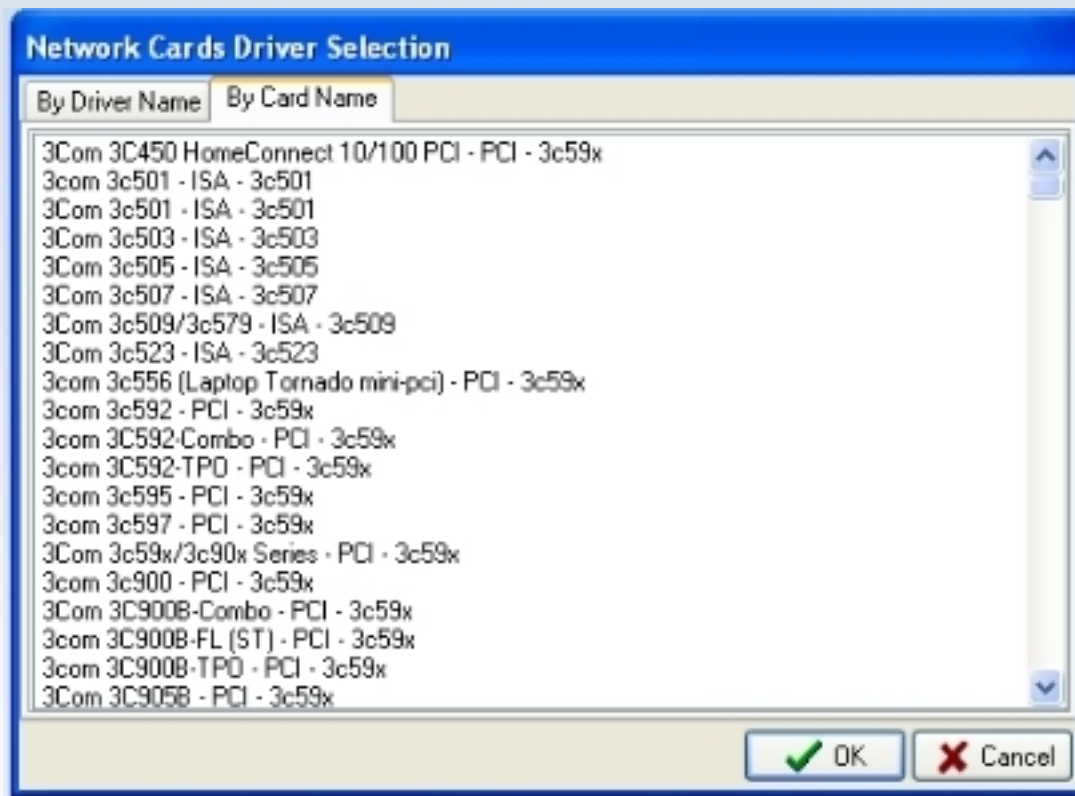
Network Cards Driver Selection

By Driver Name

By Card Name

3Com 3C450 HomeConnect 10/100 PCI - PCI - 3c59x
3com 3c501 - ISA - 3c501
3Com 3c501 - ISA - 3c501
3Com 3c503 - ISA - 3c503
3Com 3c505 - ISA - 3c505
3Com 3c507 - ISA - 3c507
3Com 3c509/3c579 - ISA - 3c509
3Com 3c523 - ISA - 3c523
3com 3c556 (Laptop Tornado mini-pci) - PCI - 3c59x
3com 3c592 - PCI - 3c59x
3com 3C592-Combo - PCI - 3c59x
3com 3C592-TPO - PCI - 3c59x
3com 3c595 - PCI - 3c59x
3com 3c597 - PCI - 3c59x
3Com 3c59x/3c90x Series - PCI - 3c59x
3com 3c900 - PCI - 3c59x
3Com 3C900B-Combo - PCI - 3c59x
3com 3C900B-FL (ST) - PCI - 3c59x
3com 3C900B-TPO - PCI - 3c59x
3Com 3C905B - PCI - 3c59x

OK

Cancel